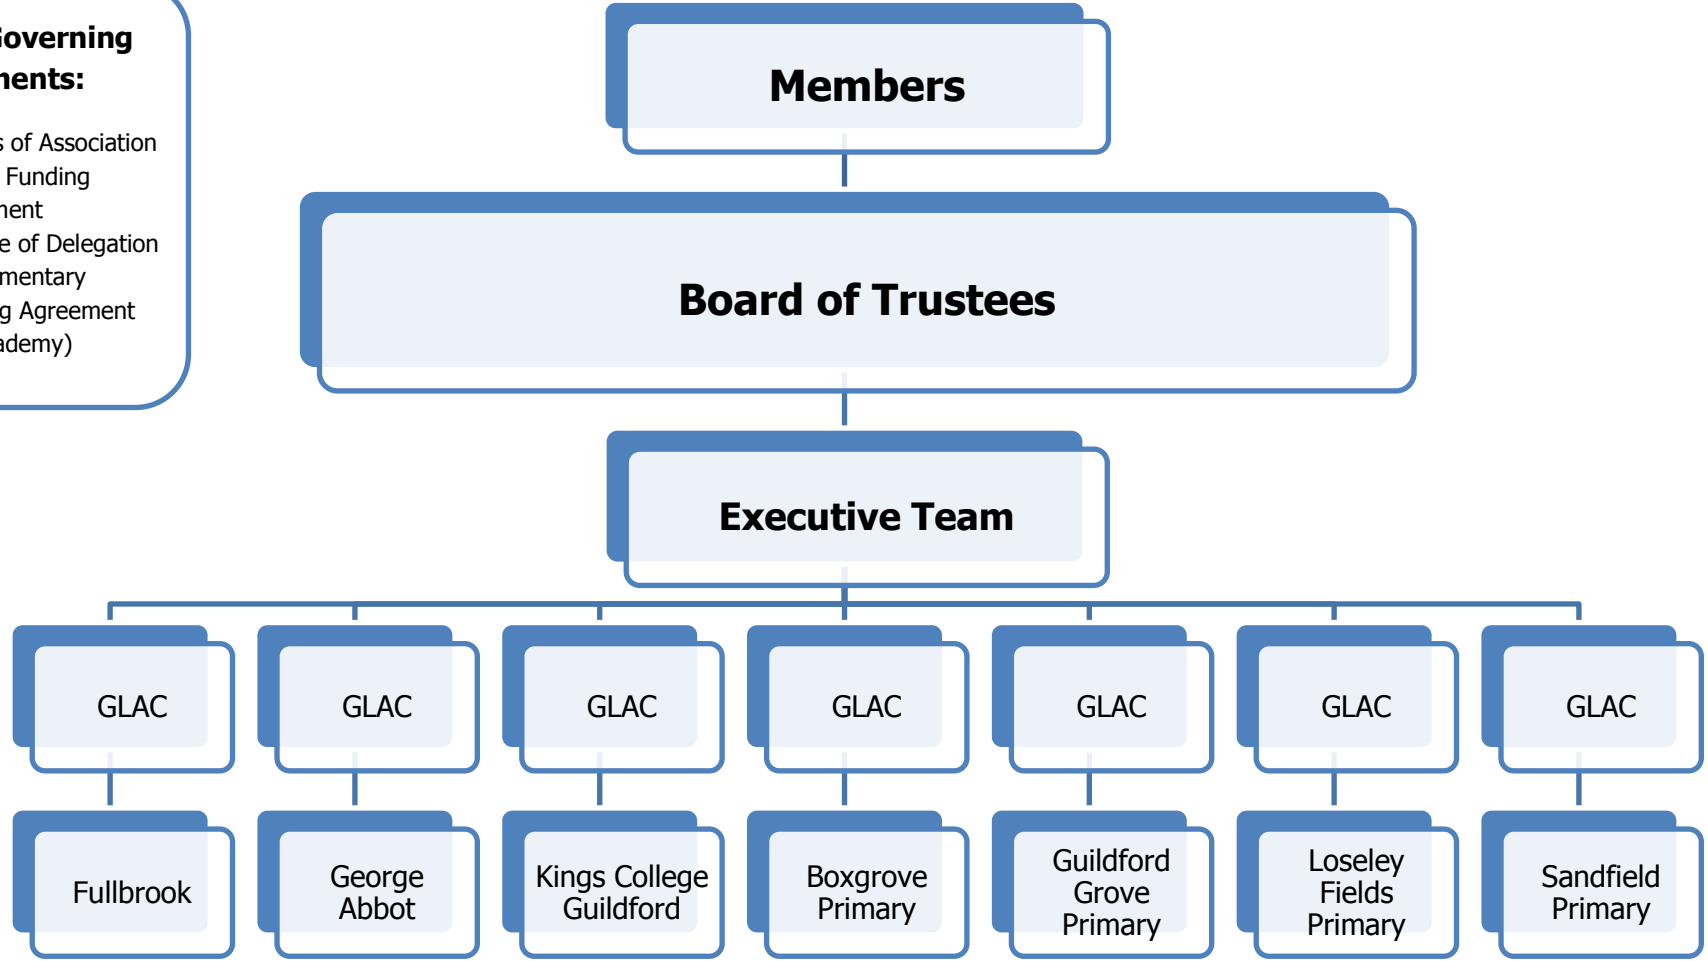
Governing
nents:

s of Association
Funding
nent
e of Delegation
mentary
g Agreement
ademy)

Members

Board of Trustees

Executive Team

GLAC

GLAC

GLAC

GLAC

GLAC

GLAC

GLAC

Fullbrook

George Abbot

Kings College Guildford

Boxgrove Primary

Guildford Grove Primary

Loseley Fields Primary

Sandfield Primary